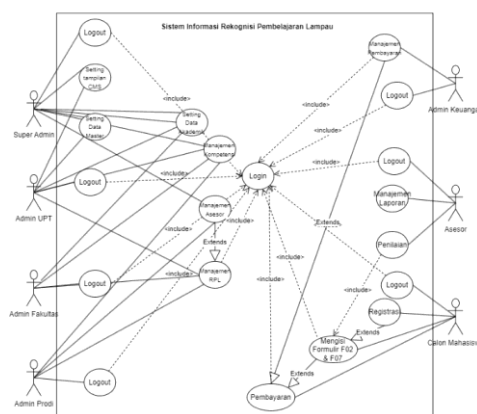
Sistem Informasi Rekognisi Pembelajaran Lampau

Logout

Setting tampilan CMS

Setting Data Master

Setting Data Akademik

Manajemen Kompetensi

Logout

Manajemen Asesor

Manajemen RPL

Logout

Logout

Login

Manajemen Pembayaran

Logout

Logout

Manajemen Laporan

Penilaian

Logout

Registrasi

Mengisi Formulir F02 & F07

Pembayaran

<include>

<include>

<include>

<include>

<include>

<include>

<include>

<include>

<include>

<include>

<include>

<include>

Extends

Extends

Extends

Extends

Super Admin

Admin UPT

Admin Fakultas

Admin Prodi

Admin Keuangan

Asesor

Calon Mahasiswa